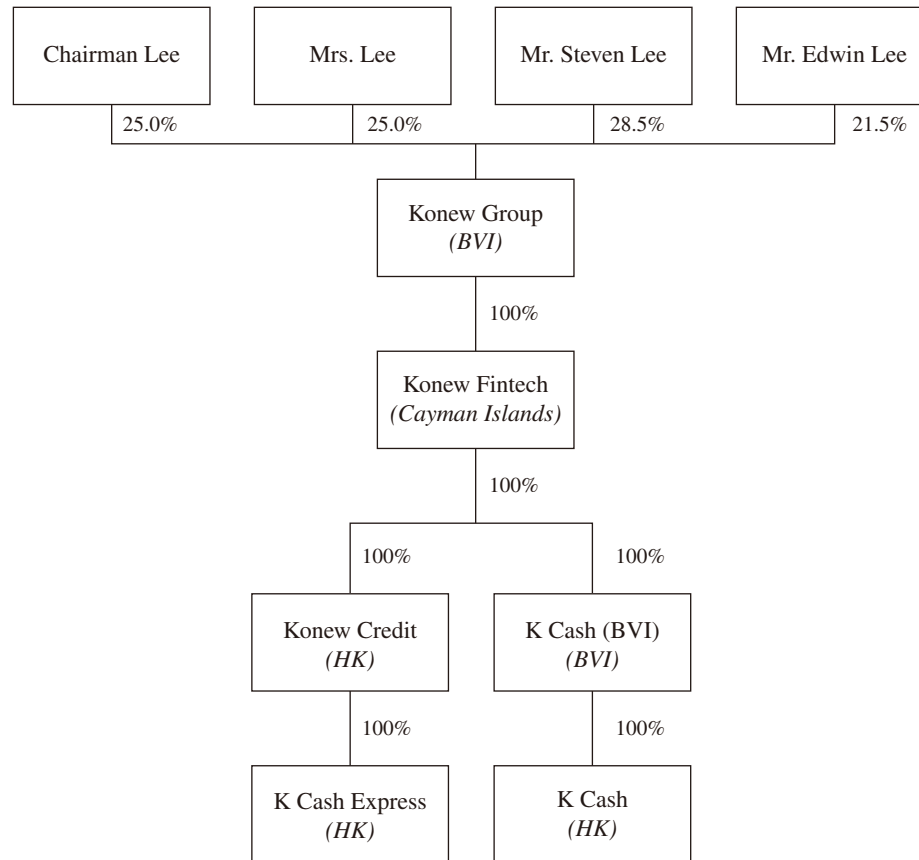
Chairman Lee

Mrs. Lee

Mr. Steven Lee

Mr. Edwin Lee

25.0%

25.0%

28.5%

21.5%

Konew Group
*(BVI)*

100%

Konew Fintech
*(Cayman Islands)*

100%

100%

100%

Konew Credit
*(HK)*

K Cash (BVI)
*(BVI)*

100%

100%

K Cash Express
*(HK)*

K Cash
*(HK)*